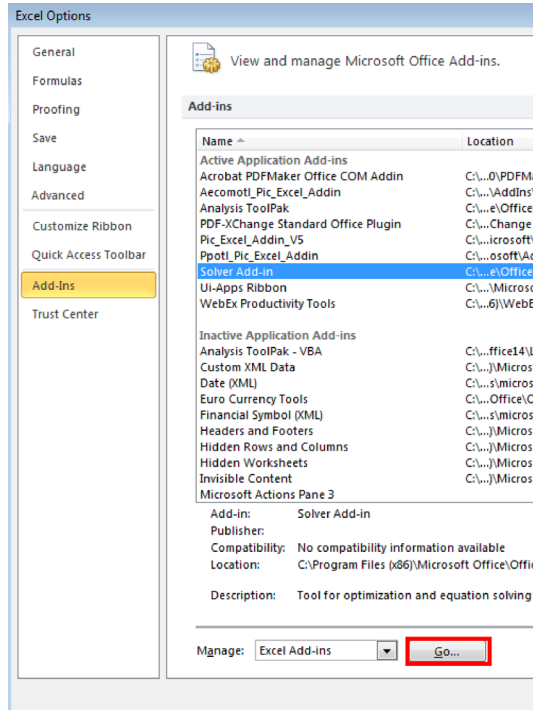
Excel Options

General
Formulas
Proofing
Save
Language
Advanced
Customize Ribbon
Quick Access Toolbar
Add-Ins
Trust Center

View and manage Microsoft Office Add-ins.

Add-ins

| Name | Location |
|---|---|
| Active Application Add-ins | |
| Acrobat PDFMaker Office COM Addin | C:\...0\PDFMa |
| Aecomotl_Pic_Excel_Addin | C:\...\AddIns\ |
| Analysis ToolPak | C:\...e\Office |
| PDF-XChange Standard Office Plugin | C:\...Change |
| Pic_Excel_Addin_V5 | C:\...icrosoft\ |
| Ppotl_Pic_Excel_Addin | C:\...osoft\Ac |
| Solver Add-in | C:\...e\Office |
| Ui-Apps Ribbon | C:\...\Microso |
| WebEx Productivity Tools | C:\...6)\WebE |
| Inactive Application Add-ins | |
| Analysis ToolPak - VBA | C:\...ffice14\L |
| Custom XML Data | C:\...)\Micros |
| Date (XML) | C:\...s\micros |
| Euro Currency Tools | C:\...Office\O |
| Financial Symbol (XML) | C:\...s\micros |
| Headers and Footers | C:\...)\Micros |
| Hidden Rows and Columns | C:\...)\Micros |
| Hidden Worksheets | C:\...)\Micros |
| Invisible Content | C:\...)\Micros |
| Microsoft Actions Pane 3 | |

Add-in: Solver Add-in
Publisher:
Compatibility: No compatibility information available
Location: C:\Program Files (x86)\Microsoft Office\Offi
Description: Tool for optimization and equation solving

Manage: Excel Add-ins
Go...